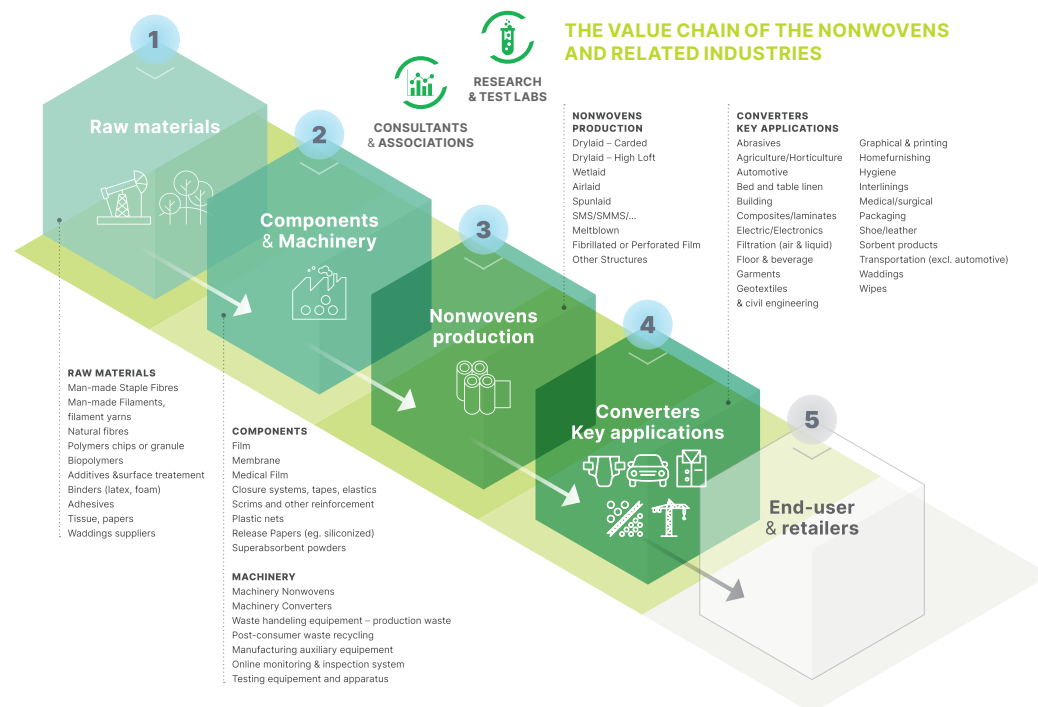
THE VALUE CHAIN OF THE NONWOVENS AND RELATED INDUSTRIES

RESEARCH & TEST LABS

CONSULTANTS & ASSOCIATIONS

1
Raw materials

2
Components & Machinery

3
Nonwovens production

4
Converters Key applications

5
End-user & retailers

NONWOVENS PRODUCTION
Drylaid – Carded
Drylaid – High Loft
Wetlaid
Airlaid
Spunlaid
SMS/SMMS/...
Meltblown
Fibrillated or Perforated Film
Other Structures

CONVERTERS KEY APPLICATIONS
Abrasives
Agriculture/Horticulture
Automotive
Bed and table linen
Building
Composites/laminates
Electric/Electronics
Filtration (air & liquid)
Floor & beverage
Garments
Geotextiles & civil engineering
Graphical & printing
Homefurnishing
Hygiene
Interlinings
Medical/surgical
Packaging
Shoe/leather
Sorbent products
Transportation (excl. automotive)
Waddings
Wipes

RAW MATERIALS
Man-made Staple Fibres
Man-made Filaments, filament yarns
Natural fibres
Polymers chips or granule
Biopolymers
Additives &surface treatement
Binders (latex, foam)
Adhesives
Tissue, papers
Waddings suppliers

COMPONENTS
Film
Membrane
Medical Film
Closure systems, tapes, elastics
Scrims and other reinforcement
Plastic nets
Release Papers (eg. siliconized)
Superabsorbent powders

MACHINERY
Machinery Nonwovens
Machinery Converters
Waste handeling equipement – production waste
Post-consumer waste recycling
Manufacturing auxiliary equipement
Online monitoring & inspection system
Testing equipement and apparatus